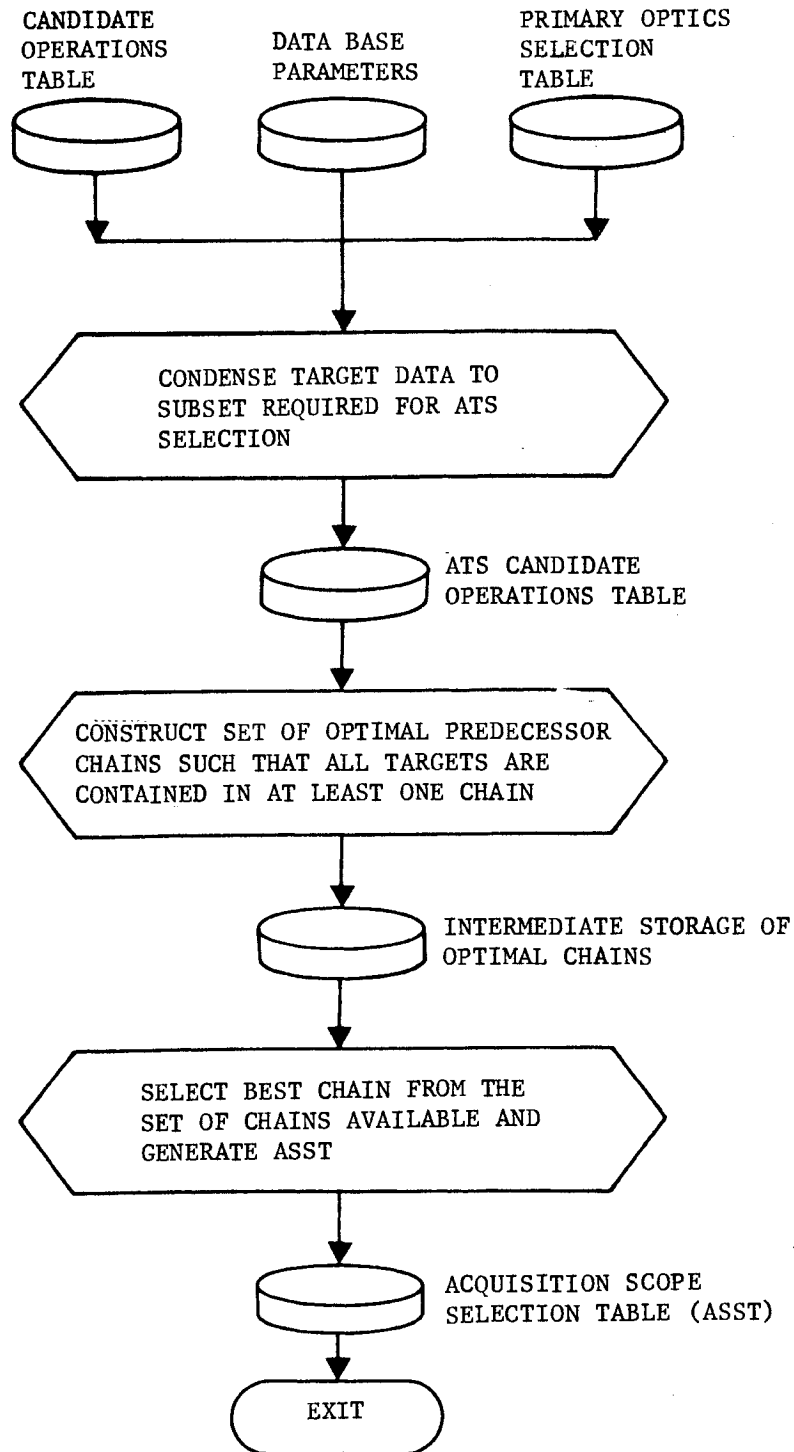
CANDIDATE OPERATIONS TABLE

DATA BASE PARAMETERS

PRIMARY OPTICS SELECTION TABLE

CONDENSE TARGET DATA TO SUBSET REQUIRED FOR ATS SELECTION

ATS CANDIDATE OPERATIONS TABLE

CONSTRUCT SET OF OPTIMAL PREDECESSOR CHAINS SUCH THAT ALL TARGETS ARE CONTAINED IN AT LEAST ONE CHAIN

INTERMEDIATE STORAGE OF OPTIMAL CHAINS

SELECT BEST CHAIN FROM THE SET OF CHAINS AVAILABLE AND GENERATE ASST

ACQUISITION SCOPE SELECTION TABLE (ASST)

EXIT